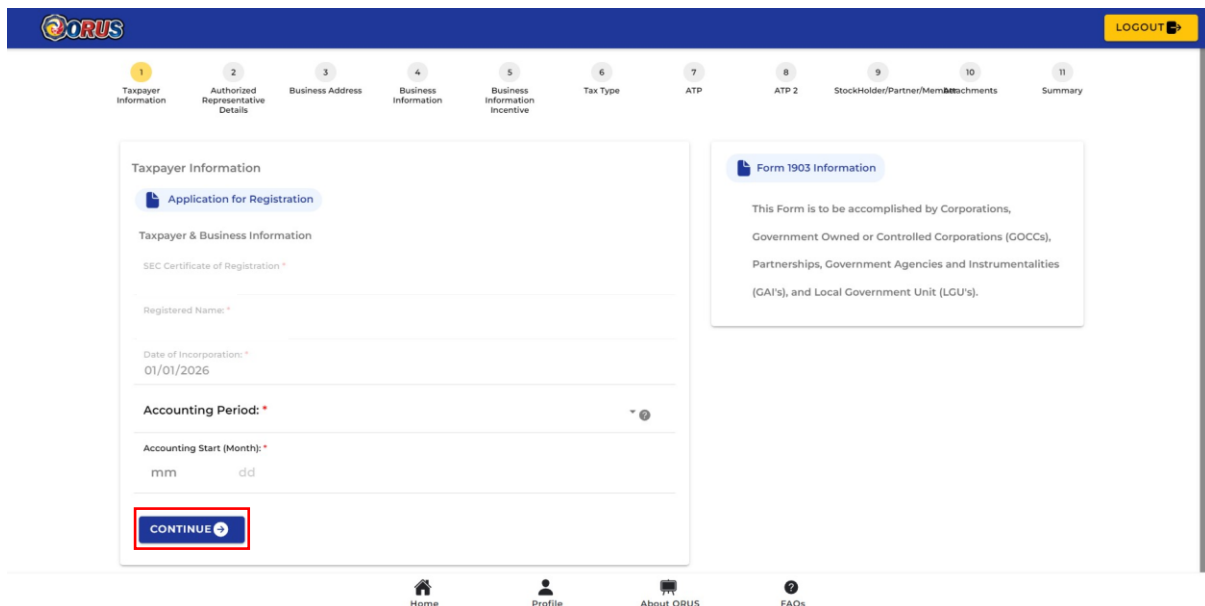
ORUS

LOGOUT

1 Taxpayer Information
2 Authorized Representative Details
3 Business Address
4 Business Information
5 Business Information Incentive
6 Tax Type
7 ATP
8 ATP 2
9 StockHolder/Partner/Member
10 Attachments
11 Summary

Taxpayer Information

Application for Registration

Taxpayer & Business Information

SEC Certificate of Registration *

Registered Name: *

Date of Incorporation: *
01/01/2026

Accounting Period: *

Accounting Start (Month): *
mm dd

CONTINUE

Form 1903 Information

This Form is to be accomplished by Corporations, Government Owned or Controlled Corporations (GOCCs), Partnerships, Government Agencies and Instrumentalities (GAI's), and Local Government Unit (LGU's).

Home
Profile
About ORUS
FAQs